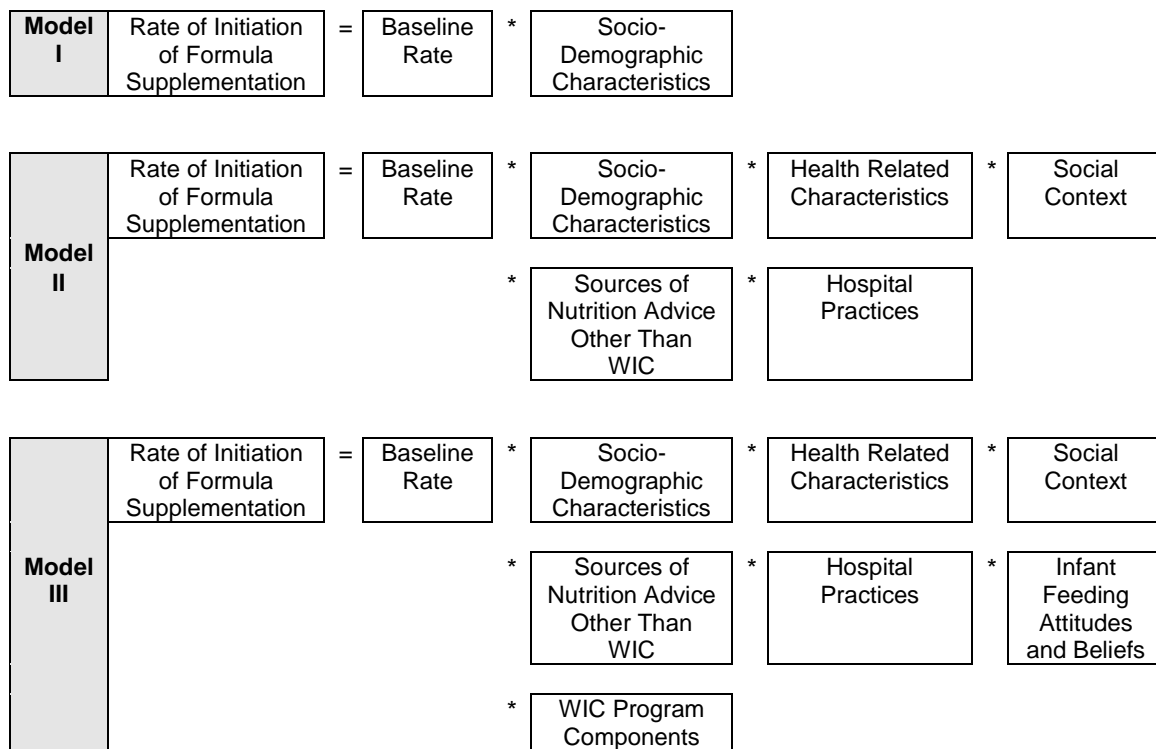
Model I

Rate of Initiation of Formula Supplementation = Baseline Rate * Socio-Demographic Characteristics

Model II

Rate of Initiation of Formula Supplementation = Baseline Rate * Socio-Demographic Characteristics * Health Related Characteristics * Social Context

* Sources of Nutrition Advice Other Than WIC * Hospital Practices

Model III

Rate of Initiation of Formula Supplementation = Baseline Rate * Socio-Demographic Characteristics * Health Related Characteristics * Social Context

* Sources of Nutrition Advice Other Than WIC * Hospital Practices * Infant Feeding Attitudes and Beliefs

* WIC Program Components